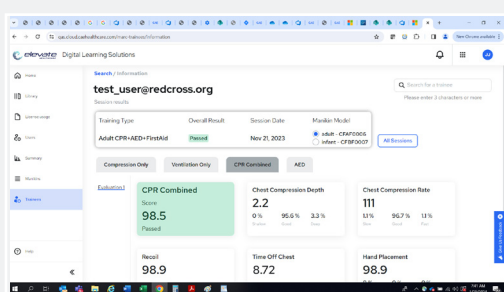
elevate Digital Learning Solutions

Home

Library

Learning Usage

Users

Summary

Manikins

Trainees

Help

Search / Information

test_user@redcross.org

Session results

Search for a trainee

Please enter 3 characters or more

| Training Type | Overall Result | Session Date | Manikin Model |
|---|---|---|---|
| Adult CPR+AED+FirstAid | Passed | Nov 21, 2023 | adult - CFAF0006 infant - CFBF0007 |

All Sessions

Compression Only

Ventilation Only

CPR Combined

AED

Evaluation 1

CPR Combined

Score

98.5

Passed

Chest Compression Depth

2.2

0 % 95.6 % 3.3 %

Chest Compression Rate

111

1.1 % 96.7 % 1.1 %

Recoil

98.9

Time Off Chest

8.72

Hand Placement

98.9